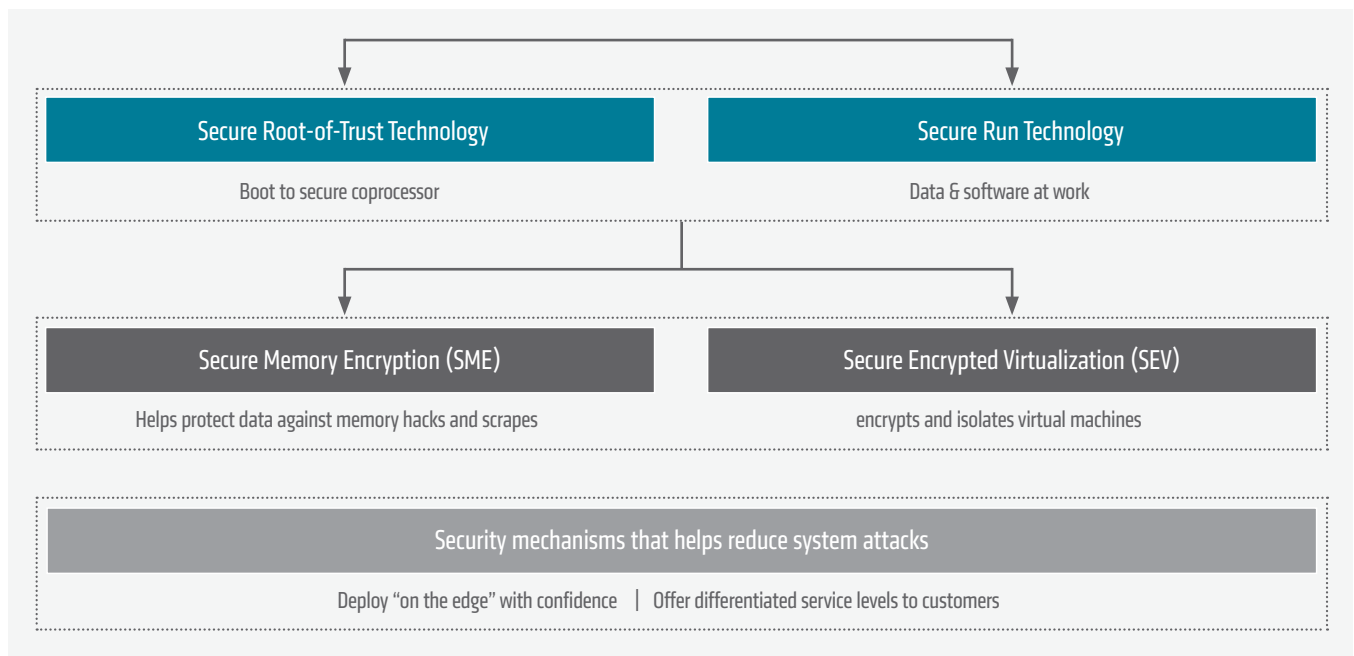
Secure Root-of-Trust Technology

Boot to secure coprocessor

Secure Run Technology

Data & software at work

Secure Memory Encryption (SME)

Helps protect data against memory hacks and scrapes

Secure Encrypted Virtualization (SEV)

encrypts and isolates virtual machines

Security mechanisms that helps reduce system attacks

Deploy “on the edge” with confidence | Offer differentiated service levels to customers